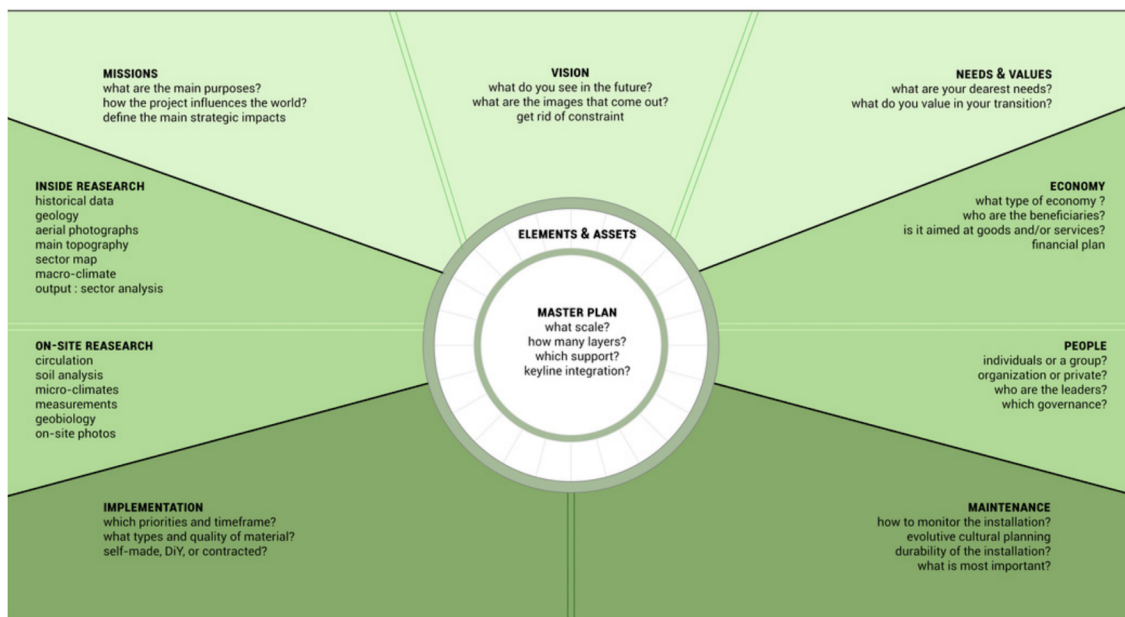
MISSIONS
what are the main purposes?
how the project influences the world?
define the main strategic impacts

VISION
what do you see in the future?
what are the images that come out?
get rid of constraint

NEEDS & VALUES
what are your dearest needs?
what do you value in your transition?

INSIDE REASEARCH
historical data
geology
aerial photographs
main topography
sector map
macro-climate
output : sector analysis

ECONOMY
what type of economy ?
who are the beneficiaries?
is it aimed at goods and/or services?
financial plan

ELEMENTS & ASSETS

MASTER PLAN
what scale?
how many layers?
which support?
keyline integration?

ON-SITE REASEARCH
circulation
soil analysis
micro-climates
measurements
geobiology
on-site photos

PEOPLE
individuals or a group?
organization or private?
who are the leaders?
which governance?

IMPLEMENTATION
which priorities and timeframe?
what types and quality of material?
self-made, DiY, or contracted?

MAINTENANCE
how to monitor the installation?
evolutive cultural planning
durability of the installation?
what is most important?